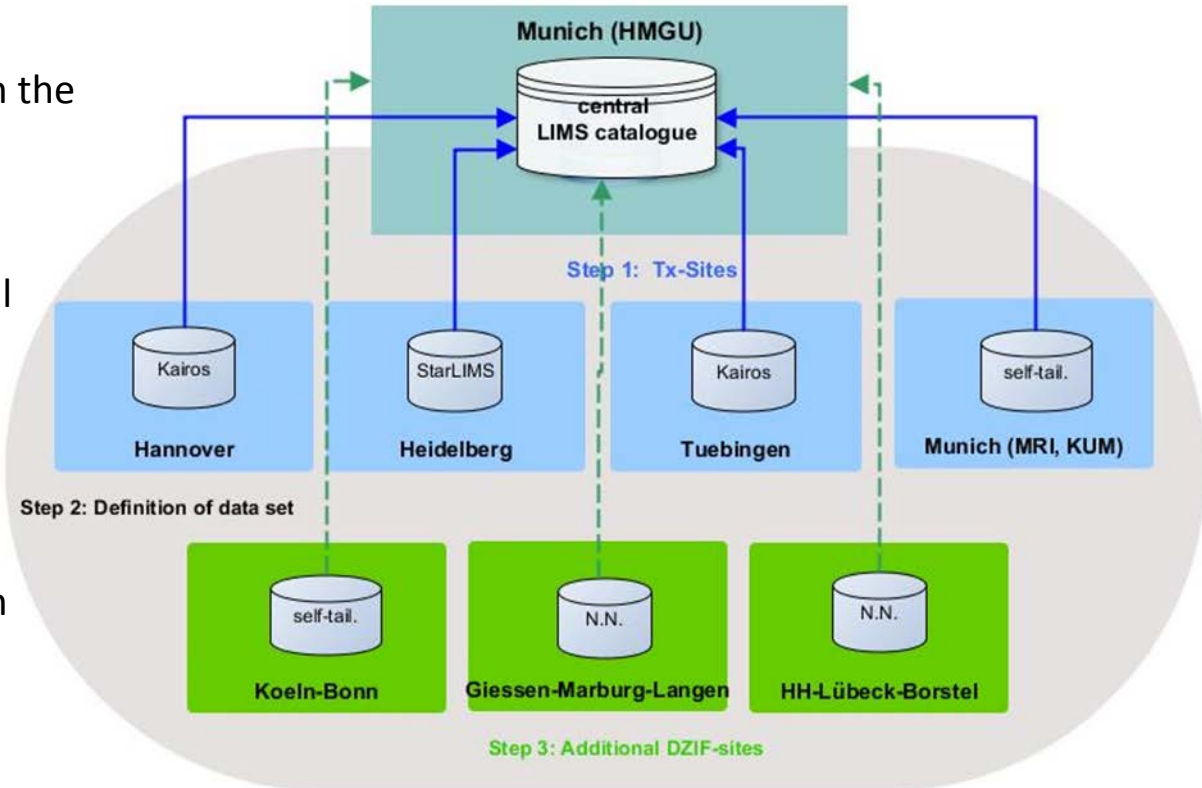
n the

l

n

Munich (HMGU)

central
LIMS catalogue

Step 1: Tx-Sites

Kairos

Hannover

StarLIMS

Heidelberg

Kairos

Tuebingen

self-tail.

Munich (MRI, KUM)

Step 2: Definition of data set

self-tail.

Koeln-Bonn

N.N.

Giessen-Marburg-Langen

N.N.

HH-Lübeck-Borstel

Step 3: Additional DZIF-sites